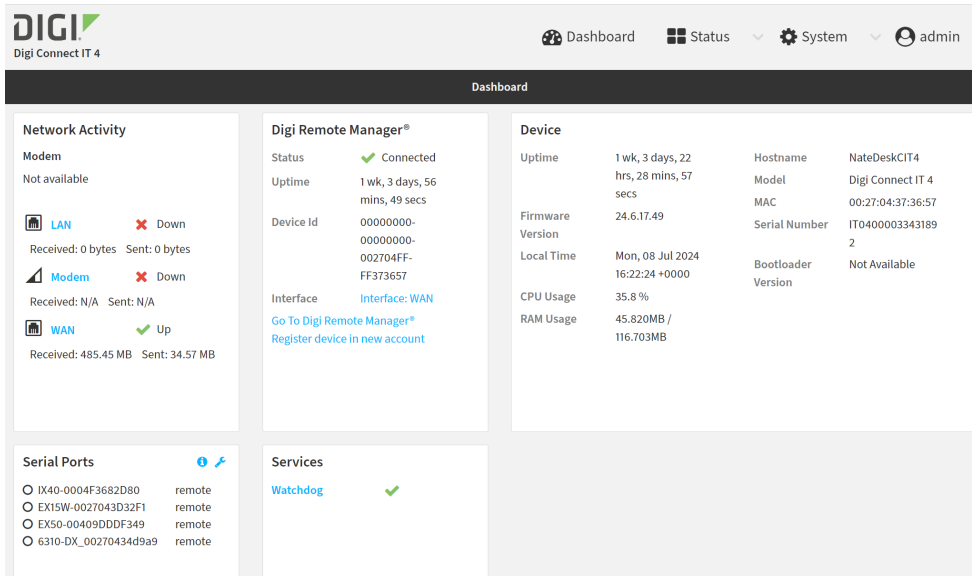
DIGI
Digi Connect IT 4

Dashboard Status System admin

Dashboard

Network Activity

Modem
Not available

LAN Down
Received: 0 bytes Sent: 0 bytes

Modem Down
Received: N/A Sent: N/A

WAN Up
Received: 485.45 MB Sent: 34.57 MB

Digi Remote Manager®

| | |
|---|---|
| Status | Connected |
| Uptime | 1 wk, 3 days, 56 mins, 49 secs |
| Device Id | 00000000-00000000-002704FF-FF373657 |
| Interface | Interface: WAN |

Go To Digi Remote Manager®
Register device in new account

Device

| | | | |
|---|---|---|---|
| Uptime | 1 wk, 3 days, 22 hrs, 28 mins, 57 secs | Hostname | NateDeskCIT4 |
| | | Model | Digi Connect IT 4 |
| | | MAC | 00:27:04:37:36:57 |
| Firmware Version | 24.6.17.49 | Serial Number | IT04000033431892 |
| Local Time | Mon, 08 Jul 2024 16:22:24 +0000 | Bootloader Version | Not Available |
| CPU Usage | 35.8 % | | |
| RAM Usage | 45.820MB / 116.703MB | | |

Serial Ports

IX40-0004F3682D80 remote
EX15W-0027043D32F1 remote
EX50-00409DDDF349 remote
6310-DX_00270434d9a9 remote

Services

Watchdog